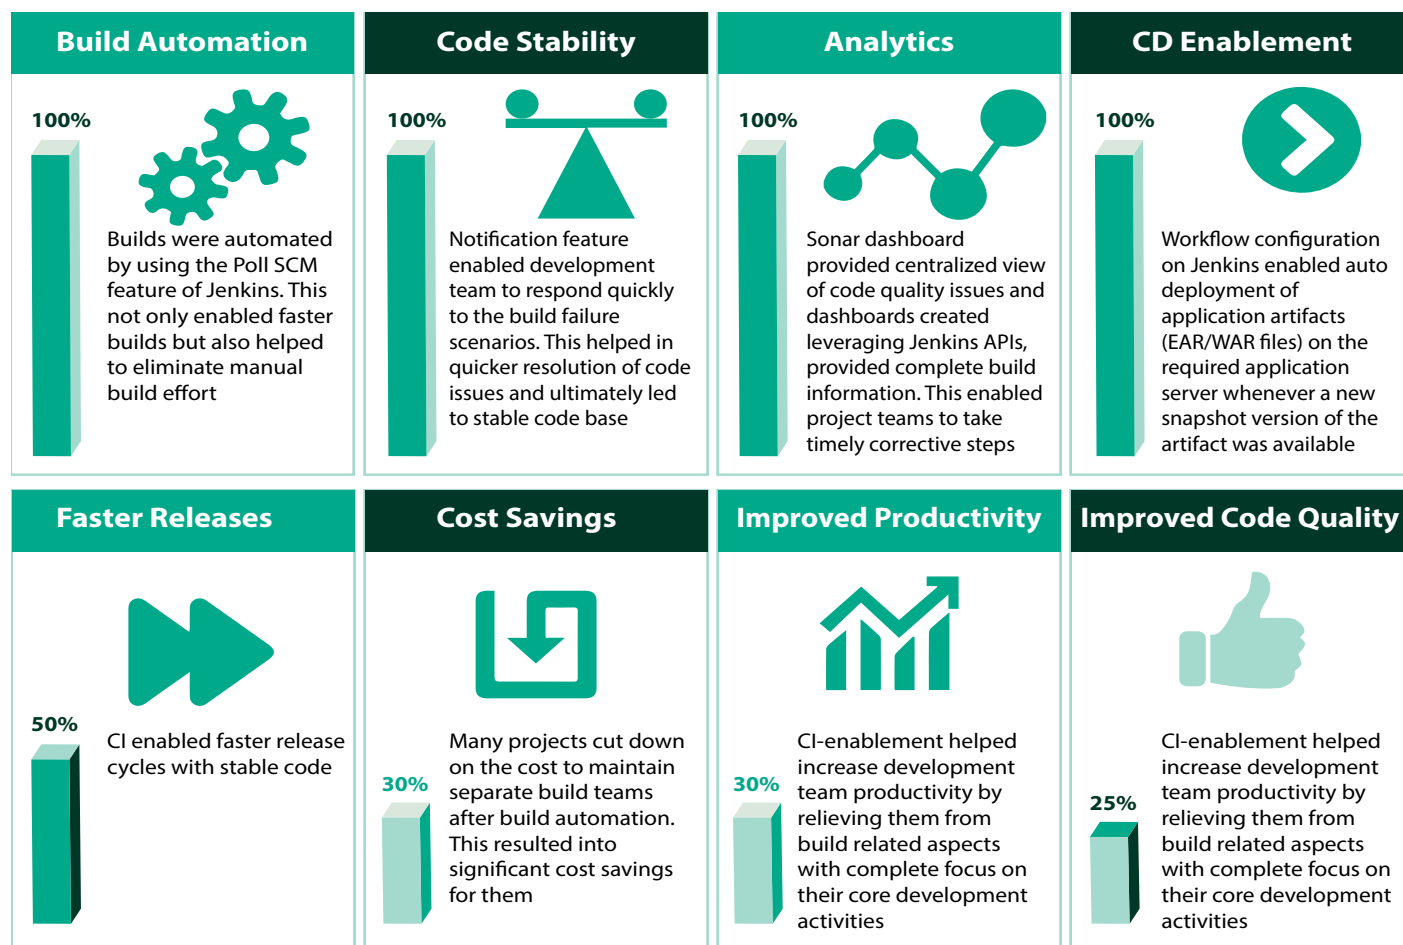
Build Automation

100%

Builds were automated by using the Poll SCM feature of Jenkins. This not only enabled faster builds but also helped to eliminate manual build effort

Code Stability

100%

Notification feature enabled development team to respond quickly to the build failure scenarios. This helped in quicker resolution of code issues and ultimately led to stable code base

Analytics

100%

Sonar dashboard provided centralized view of code quality issues and dashboards created leveraging Jenkins APIs, provided complete build information. This enabled project teams to take timely corrective steps

CD Enablement

100%

Workflow configuration on Jenkins enabled auto deployment of application artifacts (EAR/WAR files) on the required application server whenever a new snapshot version of the artifact was available

Faster Releases

50%

CI enabled faster release cycles with stable code

Cost Savings

30%

Many projects cut down on the cost to maintain separate build teams after build automation. This resulted into significant cost savings for them

Improved Productivity

30%

CI-enablement helped increase development team productivity by relieving them from build related aspects with complete focus on their core development activities

Improved Code Quality

25%

CI-enablement helped increase development team productivity by relieving them from build related aspects with complete focus on their core development activities